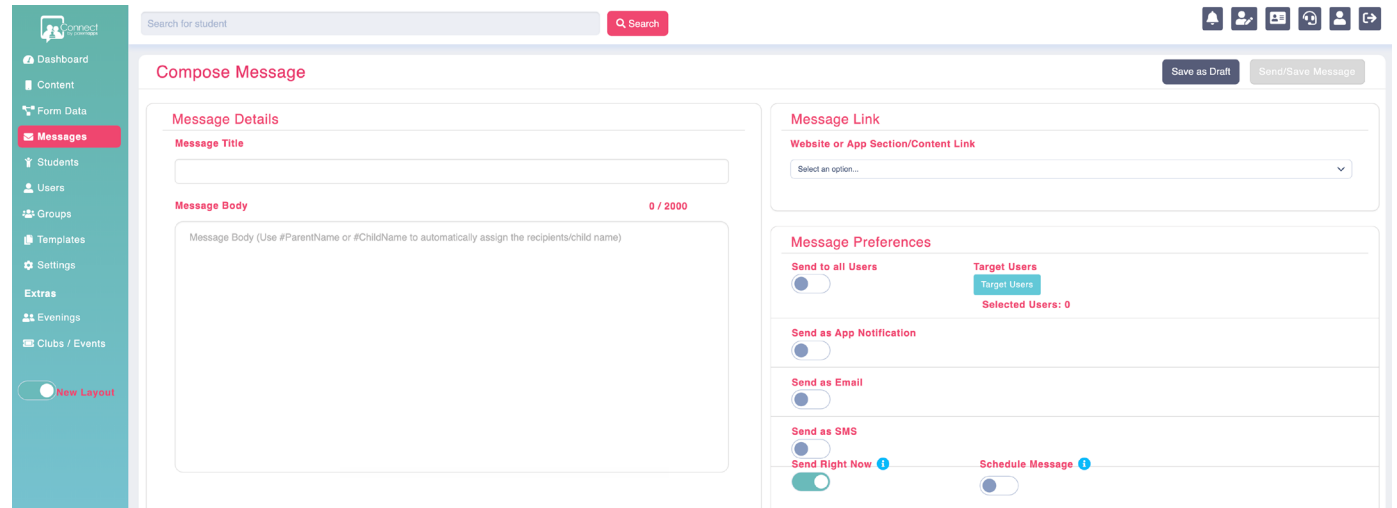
Connect by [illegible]

Dashboard
Content
Form Data
Messages
Students
Users
Groups
Templates
Settings

Extras
Evenings
Clubs / Events

New Layout

Search for student
Search

Compose Message
Save as Draft
Send/Save Message

Message Details
Message Title

Message Body
0 / 2000
Message Body (Use #ParentName or #ChildName to automatically assign the recipients/child name)

Message Link
Website or App Section/Content Link
Select an option...

Message Preferences
Send to all Users
Target Users
Target Users
Selected Users: 0

Send as App Notification

Send as Email

Send as SMS

Send Right Now
Schedule Message